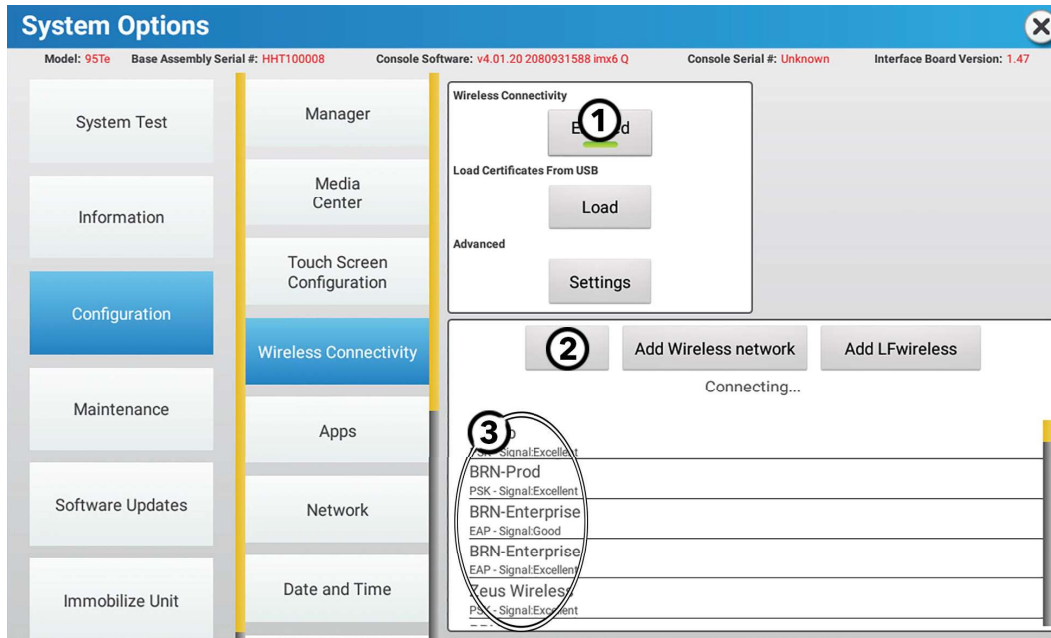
System Options

Model: 95Te Base Assembly Serial #: HHT100008 Console Software: v4.01.20 2080931588 imx6 Q Console Serial #: Unknown Interface Board Version: 1.47

System Test

Information

Configuration

Maintenance

Software Updates

Immobilize Unit

Manager

Media Center

Touch Screen Configuration

Wireless Connectivity

Apps

Network

Date and Time

Wireless Connectivity

1

E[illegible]d

Load Certificates From USB

Load

Advanced

Settings

2

Add Wireless network

Add LFwireless

Connecting...

3

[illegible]p

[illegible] Signal:Excellent

BRN-Prod

PSK - Signal:Excellent

BRN-Enterprise

EAP - Signal:Good

BRN-Enterprise

EAP - Signal:Excellent

Zeus Wireless

PSK - Signal:Excellent